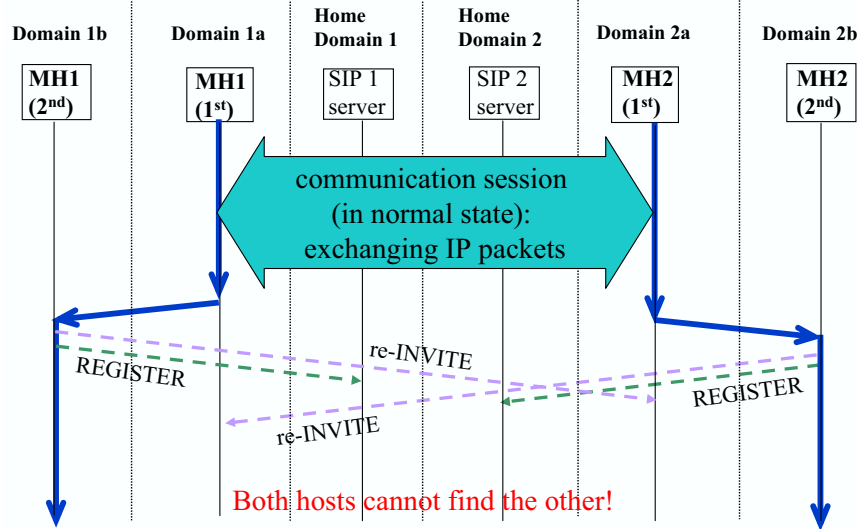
Domain 1b

Domain 1a

Home Domain 1

Home Domain 2

Domain 2a

Domain 2b

MH1 ($2^{nd}$)

MH1 ($1^{st}$)

SIP 1 server

SIP 2 server

MH2 ($1^{st}$)

MH2 ($2^{nd}$)

communication session (in normal state): exchanging IP packets

REGISTER

re-INVITE

REGISTER

re-INVITE

Both hosts cannot find the other!